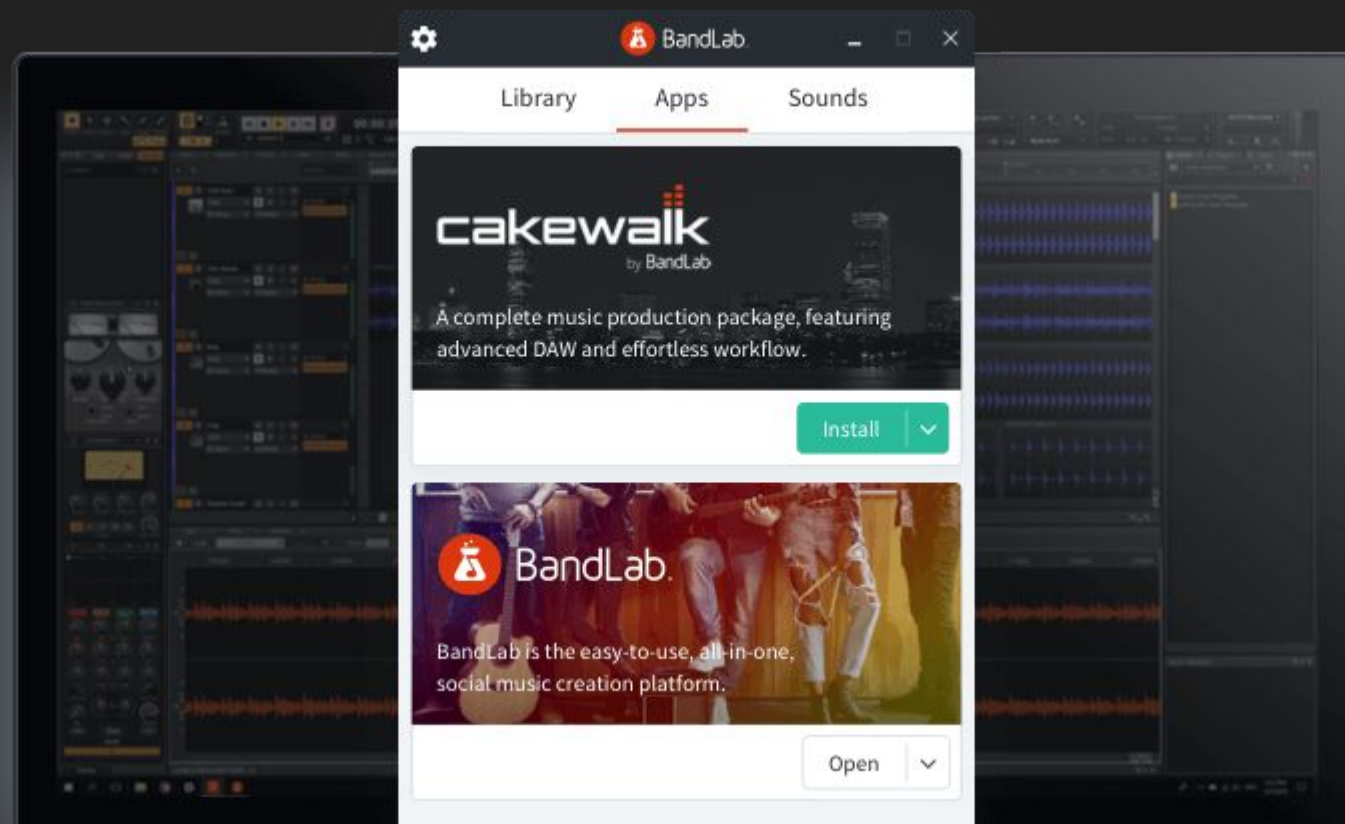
BandLab

Library Apps Sounds

cakewalk
by BandLab

A complete music production package, featuring advanced DAW and effortless workflow.

Install

BandLab

BandLab is the easy-to-use, all-in-one, social music creation platform.

Open